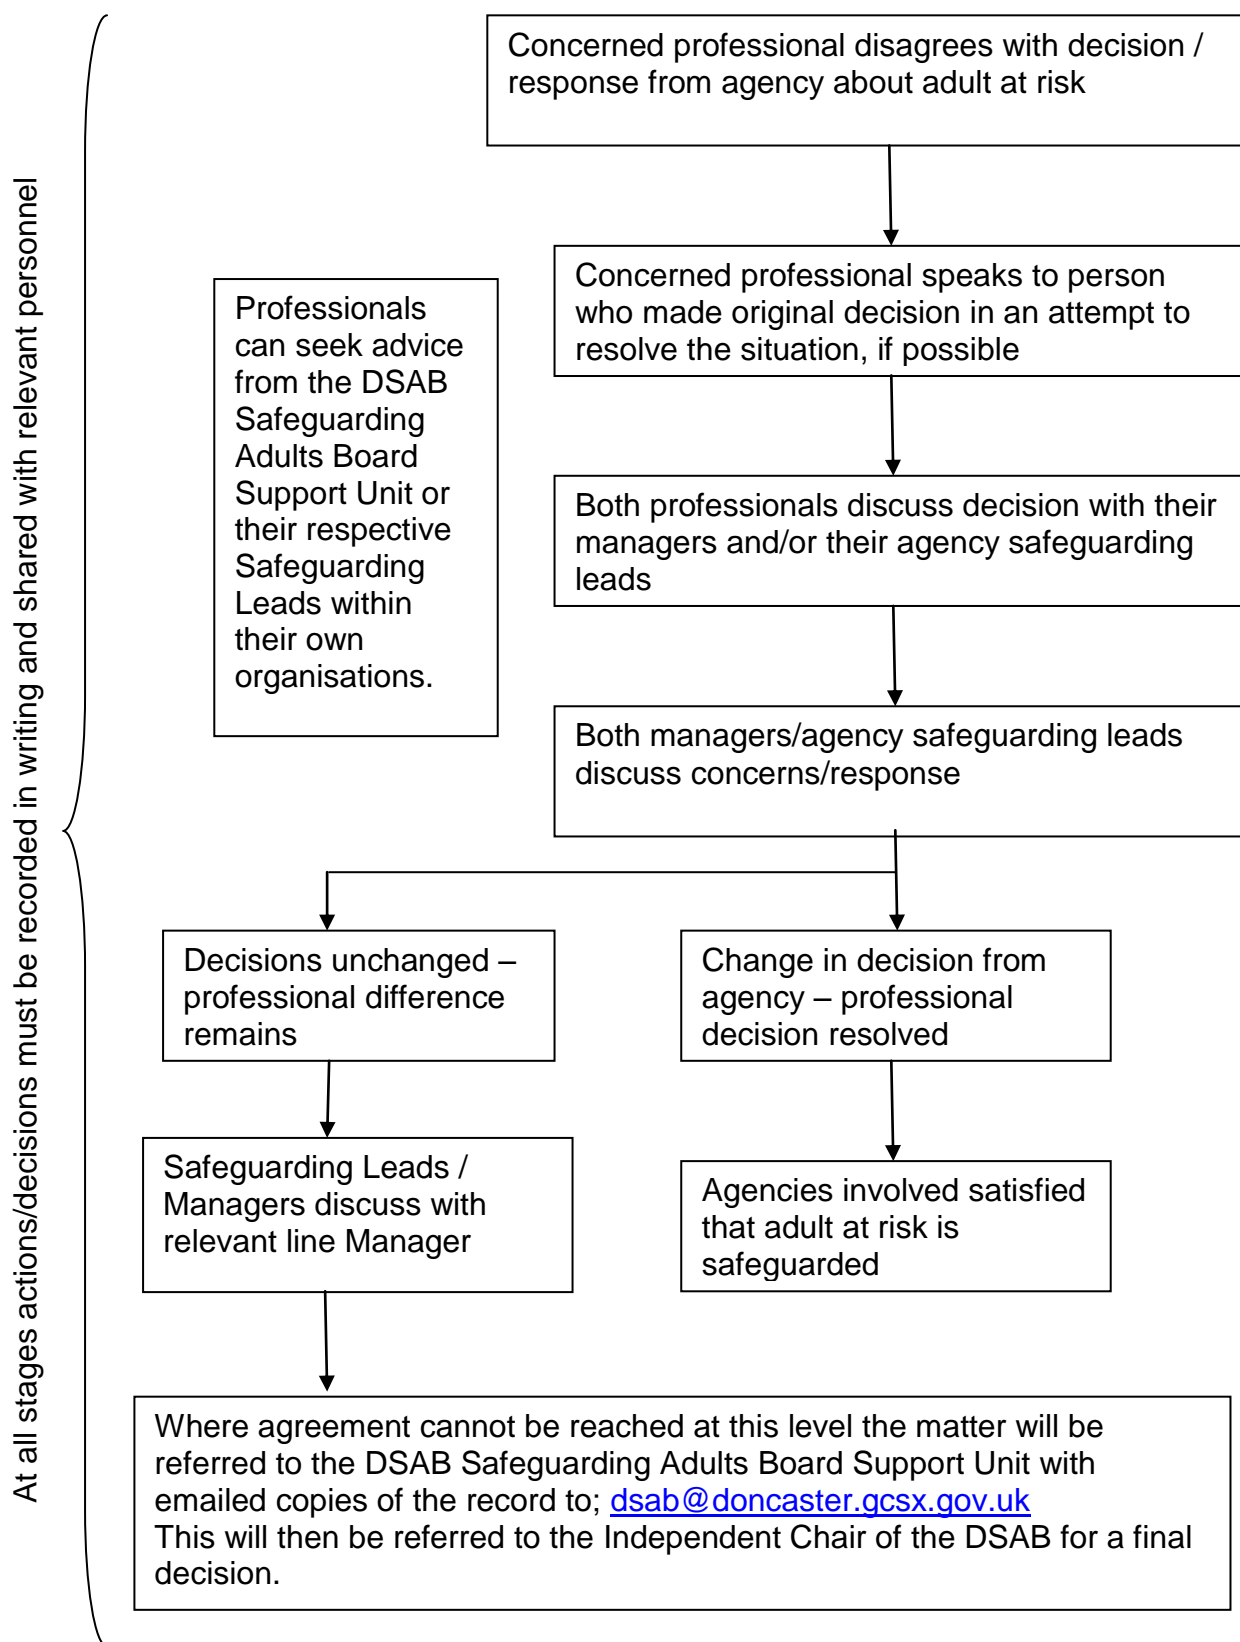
At all stages actions/decisions must be recorded in writing and shared with relevant personnel

Concerned professional disagrees with decision / response from agency about adult at risk

Professionals can seek advice from the DSAB Safeguarding Adults Board Support Unit or their respective Safeguarding Leads within their own organisations.

Concerned professional speaks to person who made original decision in an attempt to resolve the situation, if possible

Both professionals discuss decision with their managers and/or their agency safeguarding leads

Both managers/agency safeguarding leads discuss concerns/response

Decisions unchanged – professional difference remains

Change in decision from agency – professional decision resolved

Safeguarding Leads / Managers discuss with relevant line Manager

Agencies involved satisfied that adult at risk is safeguarded

Where agreement cannot be reached at this level the matter will be referred to the DSAB Safeguarding Adults Board Support Unit with emailed copies of the record to; dsab@doncaster.gcsx.gov.uk
This will then be referred to the Independent Chair of the DSAB for a final decision.